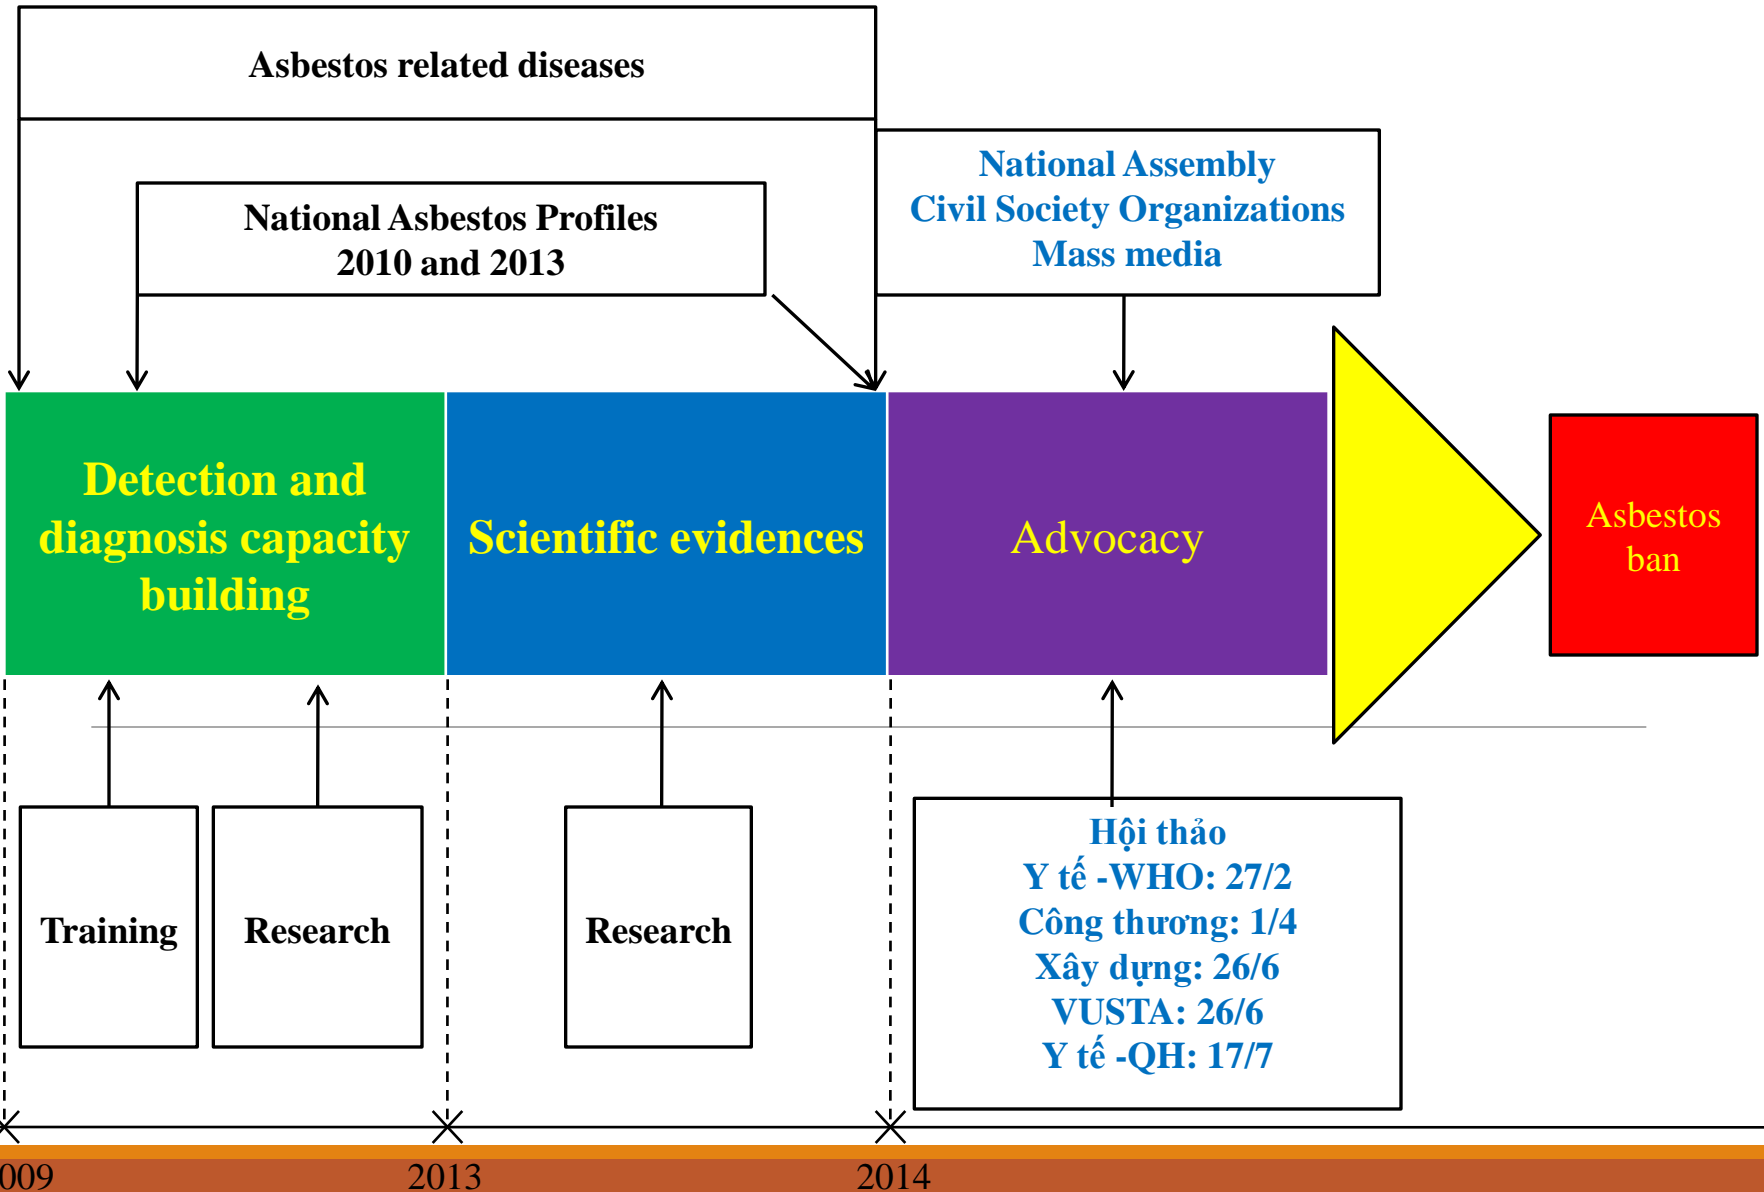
Asbestos related diseases

National Asbestos Profiles
2010 and 2013

National Assembly
Civil Society Organizations
Mass media

Detection and diagnosis capacity building

Scientific evidences

Advocacy

Asbestos ban

Training

Research

Research

Hội thảo
Y tế -WHO: 27/2
Công thương: 1/4
Xây dựng: 26/6
VUSTA: 26/6
Y tế -QH: 17/7

009

2013

2014